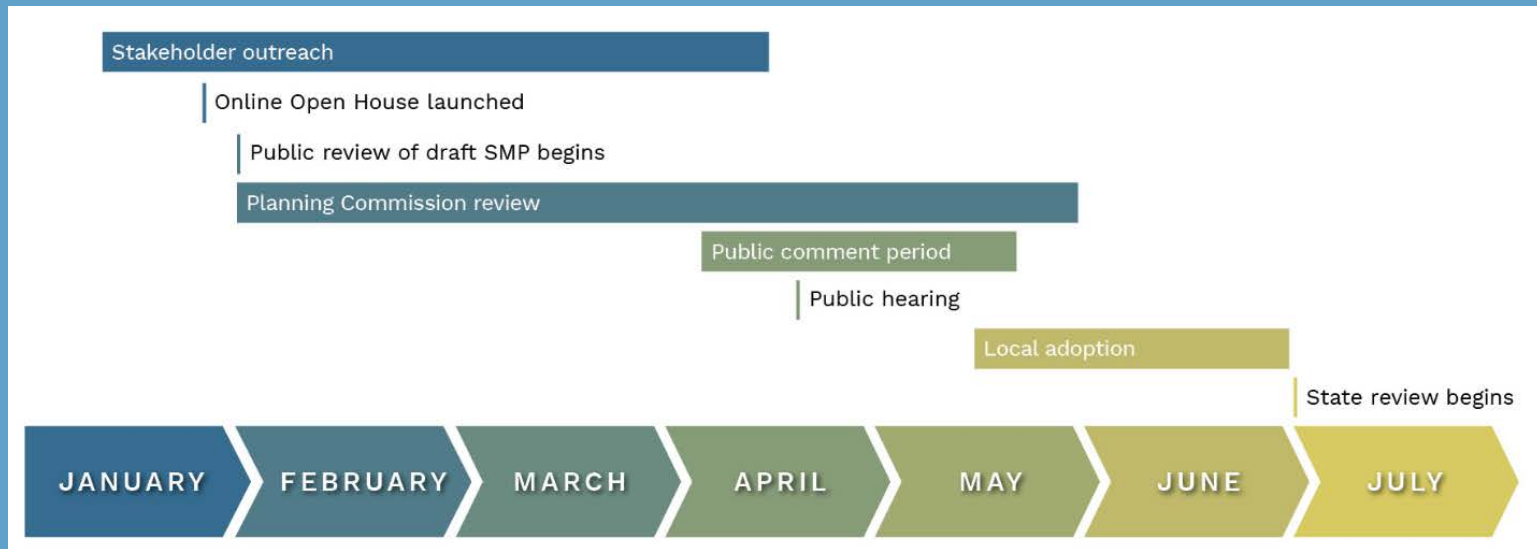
Stakeholder outreach

Online Open House launched

Public review of draft SMP begins

Planning Commission review

Public comment period

Public hearing

Local adoption

State review begins

JANUARY FEBRUARY MARCH APRIL MAY JUNE JULY